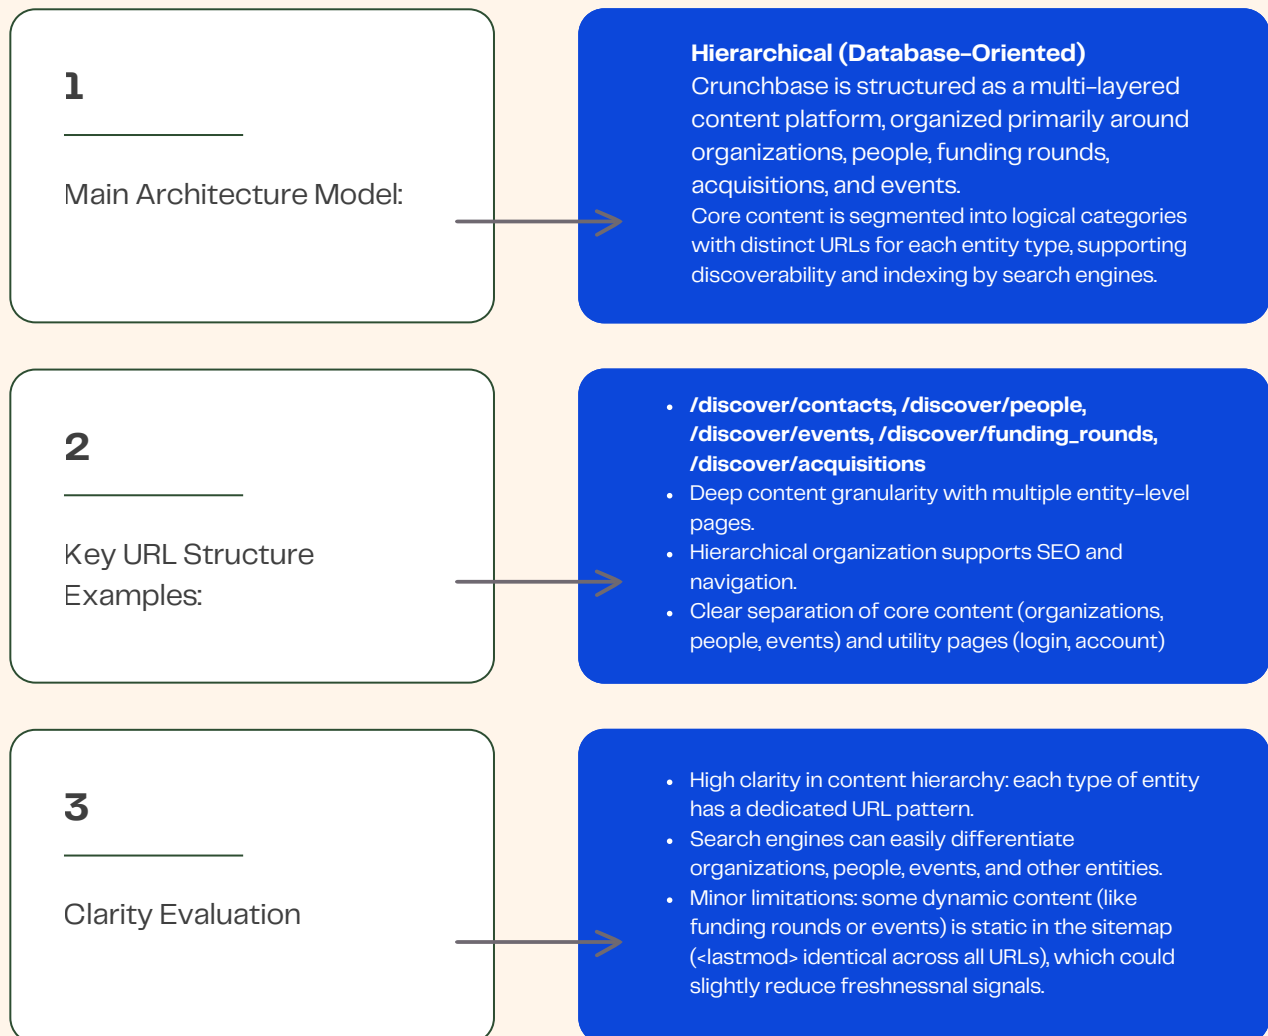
1

Main Architecture Model:

**Hierarchical (Database-Oriented)**
Crunchbase is structured as a multi-layered content platform, organized primarily around organizations, people, funding rounds, acquisitions, and events.
Core content is segmented into logical categories with distinct URLs for each entity type, supporting discoverability and indexing by search engines.

2

Key URL Structure Examples:

- **/discover/contacts, /discover/people, /discover/events, /discover/funding_rounds, /discover/acquisitions**
- Deep content granularity with multiple entity-level pages.
- Hierarchical organization supports SEO and navigation.
- Clear separation of core content (organizations, people, events) and utility pages (login, account)

3

Clarity Evaluation

- High clarity in content hierarchy: each type of entity has a dedicated URL pattern.
- Search engines can easily differentiate organizations, people, events, and other entities.
- Minor limitations: some dynamic content (like funding rounds or events) is static in the sitemap (<lastmod> identical across all URLs), which could slightly reduce freshnessnal signals.